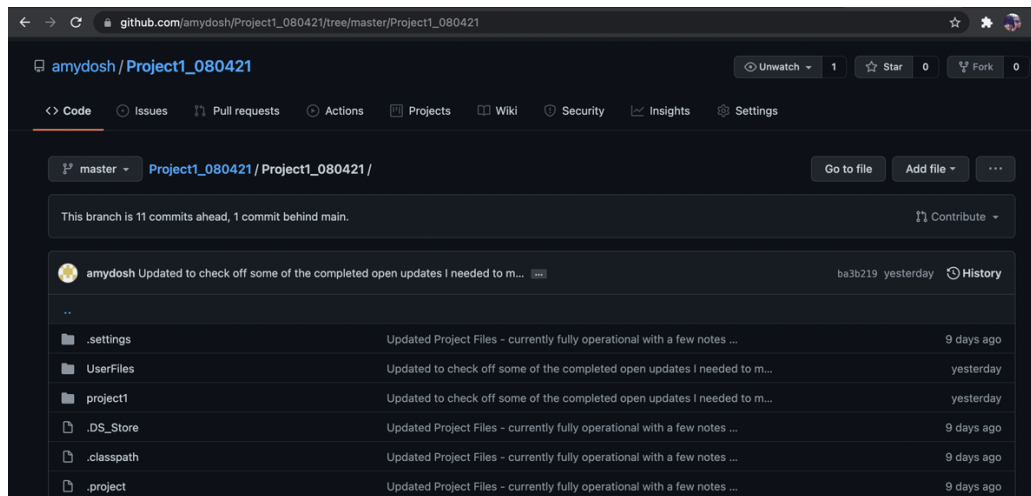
github.com/amydosh/Project1_080421/tree/master/Project1_080421

amydosh / Project1_080421

Unwatch 1 Star 0 Fork 0

Code Issues Pull requests Actions Projects Wiki Security Insights Settings

master Project1_080421 / Project1_080421 /

Go to file Add file ···

This branch is 11 commits ahead, 1 commit behind main.

Contribute

amydosh Updated to check off some of the completed open updates I needed to m... ··· ba3b219 yesterday History

..

| | | |
|---|---|---|
| .settings | Updated Project Files - currently fully operational with a few notes ... | 9 days ago |
| UserFiles | Updated to check off some of the completed open updates I needed to m... | yesterday |
| project1 | Updated to check off some of the completed open updates I needed to m... | yesterday |
| .DS_Store | Updated Project Files - currently fully operational with a few notes ... | 9 days ago |
| .classpath | Updated Project Files - currently fully operational with a few notes ... | 9 days ago |
| .project | Updated Project Files - currently fully operational with a few notes ... | 9 days ago |